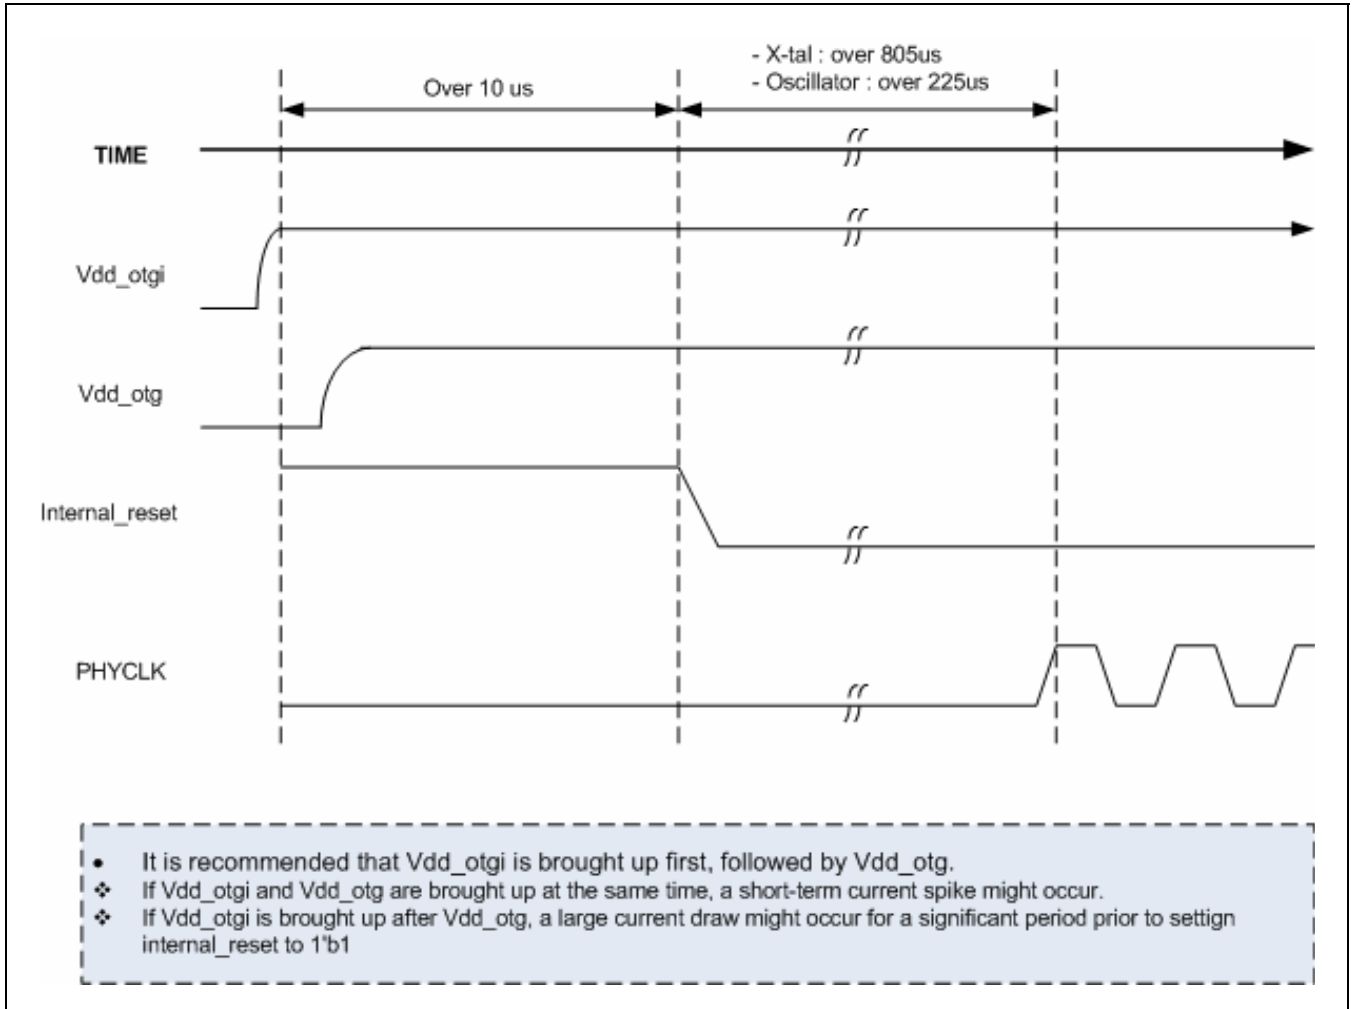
- X-tal : over 805us
- Oscillator : over 225us

Over 10 us

TIME

Vdd_otgi

Vdd_otg

Internal_reset

PHYCLK

• It is recommended that Vdd_otgi is brought up first, followed by Vdd_otg.
❖ If Vdd_otgi and Vdd_otg are brought up at the same time, a short-term current spike might occur.
❖ If Vdd_otgi is brought up after Vdd_otg, a large current draw might occur for a significant period prior to settign internal_reset to 1'b1